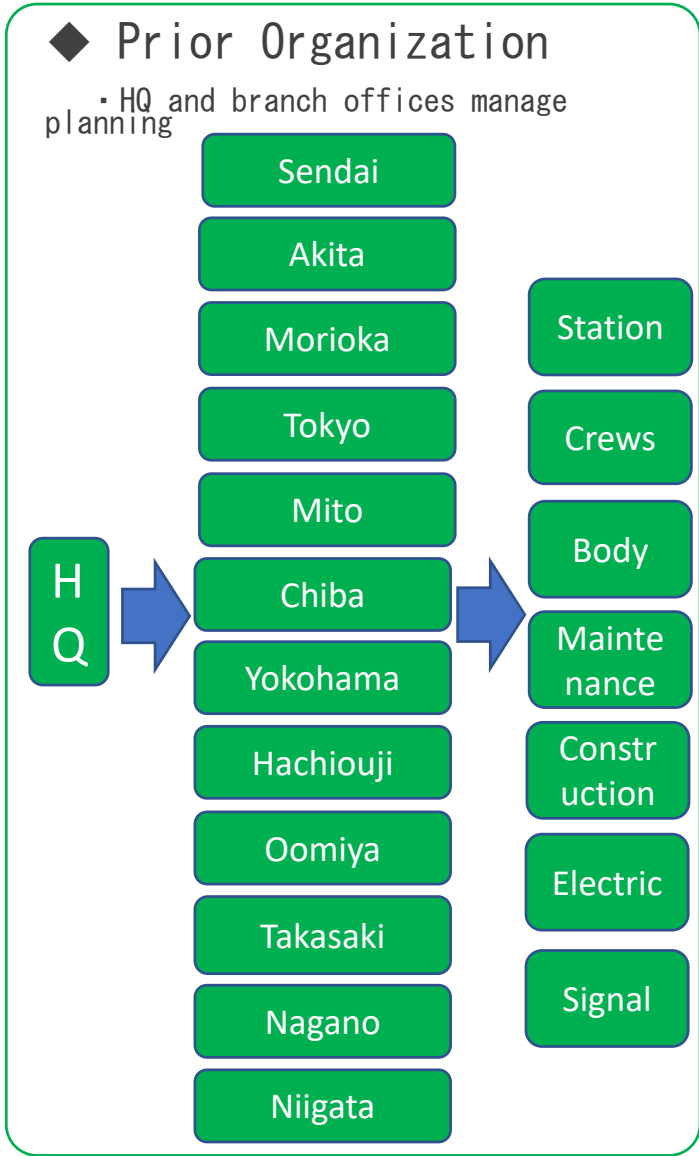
◆ Prior Organization

・HQ and branch offices manage planning

HQ

Sendai
Akita
Morioka
Tokyo
Mito
Chiba
Yokohama
Hachiouji
Oomiya
Takasaki
Nagano
Niigata

Station
Crews
Body
Maintenance
Construction
Electric
Signal